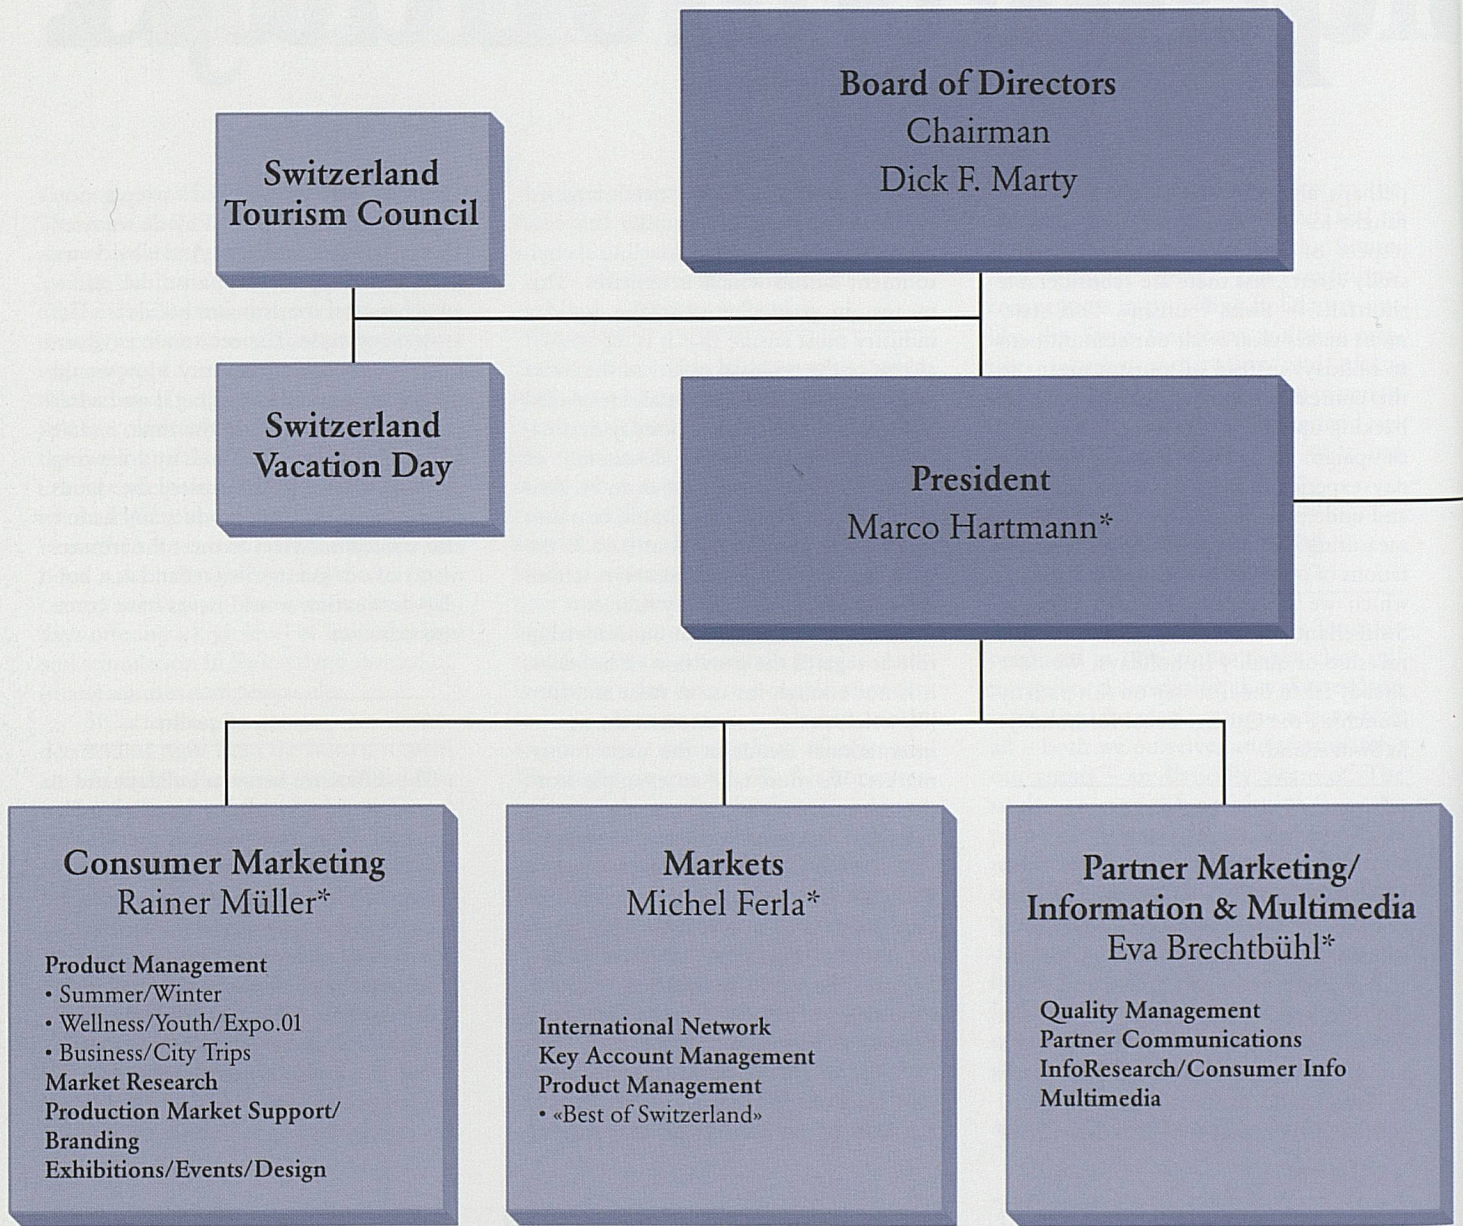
Board of Directors
Chairman
Dick F. Marty

Switzerland Tourism Council

Switzerland Vacation Day

President
Marco Hartmann*

Consumer Marketing
Rainer Müller*

Product Management
• Summer/Winter
• Wellness/Youth/Expo.01
• Business/City Trips
Market Research
Production Market Support/ Branding
Exhibitions/Events/Design

Markets
Michel Ferla*

International Network
Key Account Management
Product Management
• «Best of Switzerland»

Partner Marketing/ Information & Multimedia
Eva Brechtbühl*

Quality Management
Partner Communications
InfoResearch/Consumer Info
Multimedia